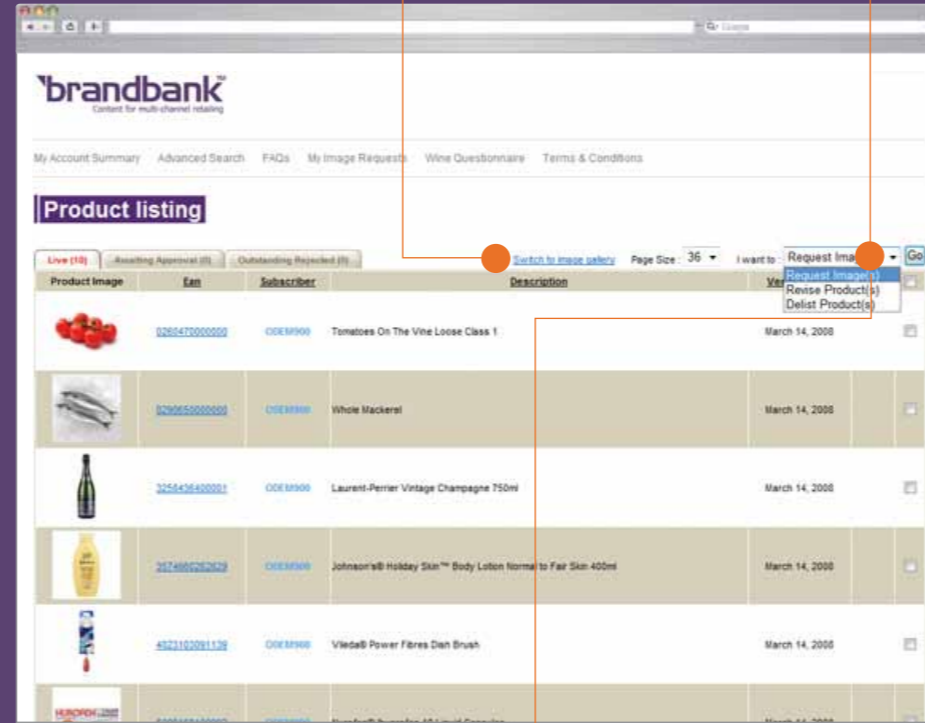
brandbank™
Content for multi-channel retailing

My Account Summary   Advanced Search   FAQs   My Image Requests   Wine Questionnaire   Terms & Conditions

Product listing

Live (10)   Awaiting Approval (0)   Outstanding Rejected (0)

Switch to image gallery   Page Size: 36   I want to: Request Ima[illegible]   Go

Request Image(s)
Revise Product(s)
Delist Product(s)

| Product Image | Ean | Subscriber | Description | Ver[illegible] | |
|---|---|---|---|---|---|
| | 0260470000000 | ODEM900 | Tomatoes On The Vine Loose Class 1 | March 14, 2008 | |
| | 0290650000000 | ODEM900 | Whole Mackerel | March 14, 2008 | |
| | 3258436400001 | ODEM900 | Laurent-Perrier Vintage Champagne 750ml | March 14, 2008 | |
| | 3574660262629 | ODEM900 | Johnson's® Holiday Skin™ Body Lotion Normal to Fair Skin 400ml | March 14, 2008 | |
| | 4023103091138 | ODEM900 | Vileda® Power Fibres Dish Brush | March 14, 2008 | |
| NUROFEN | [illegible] | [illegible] | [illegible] | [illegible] | |